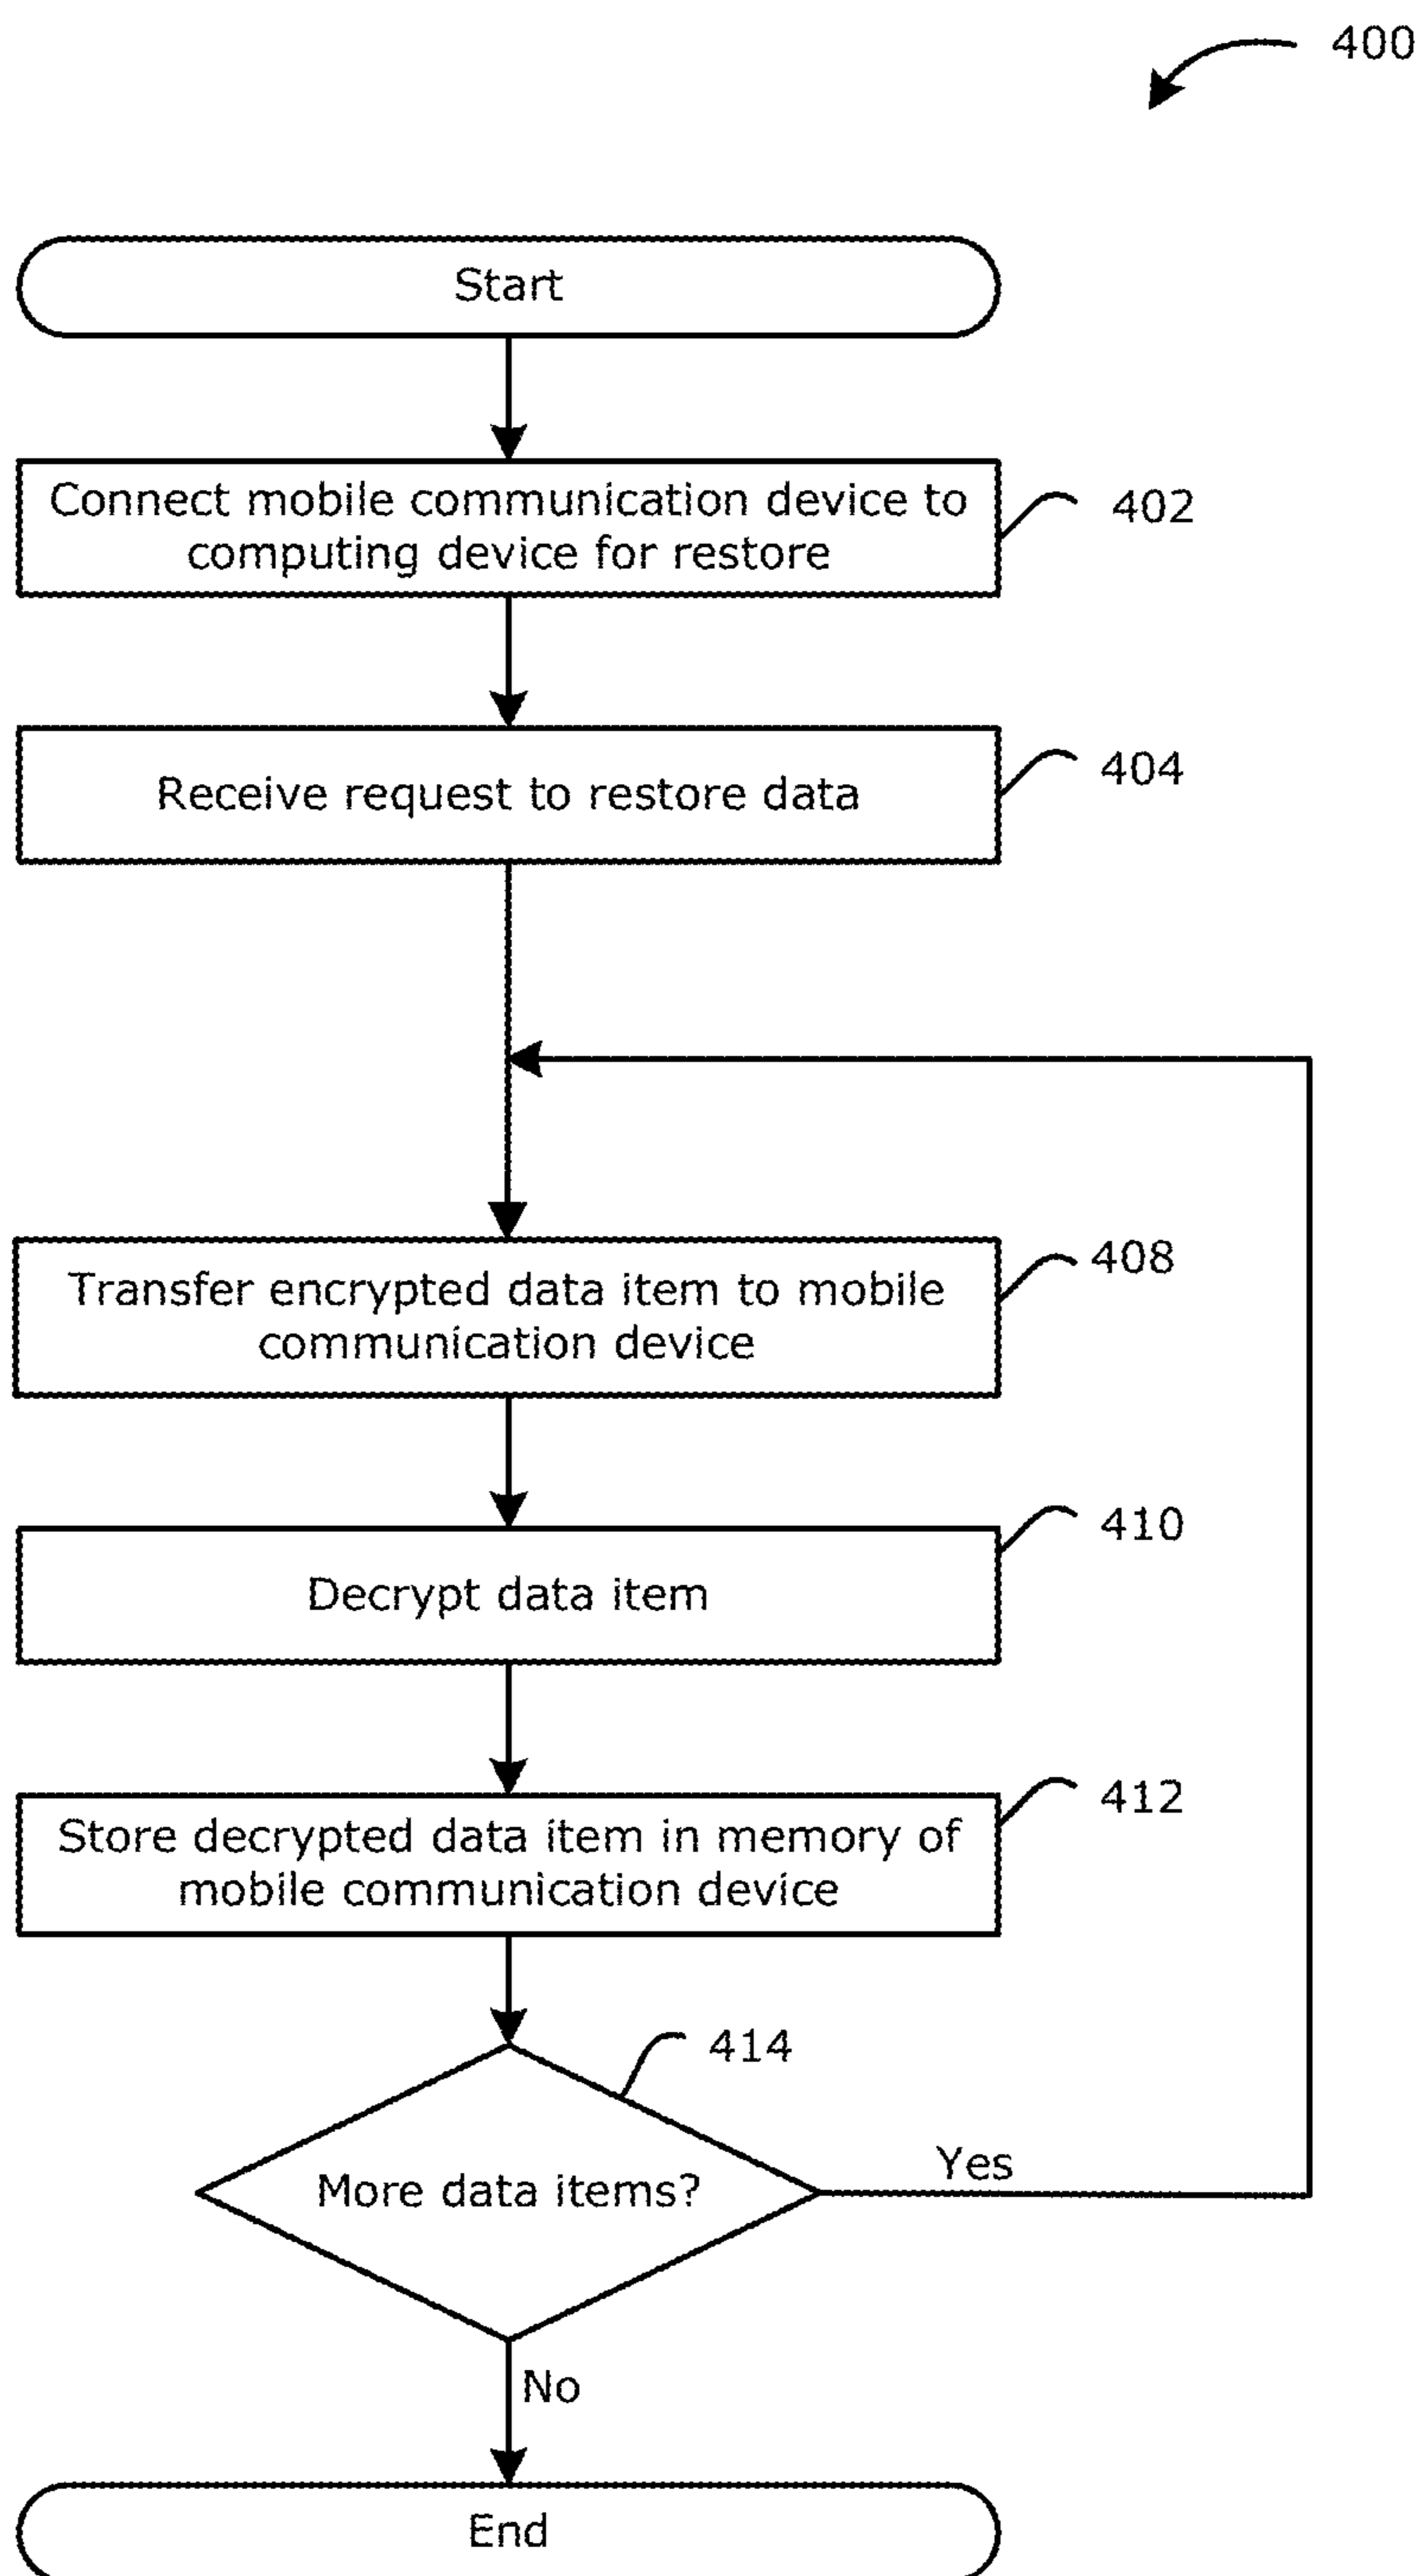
400

Start

Connect mobile communication device to computing device for restore

402

Receive request to restore data

404

Transfer encrypted data item to mobile communication device

408

Decrypt data item

410

Store decrypted data item in memory of mobile communication device

412

414

More data items?

Yes

No

End